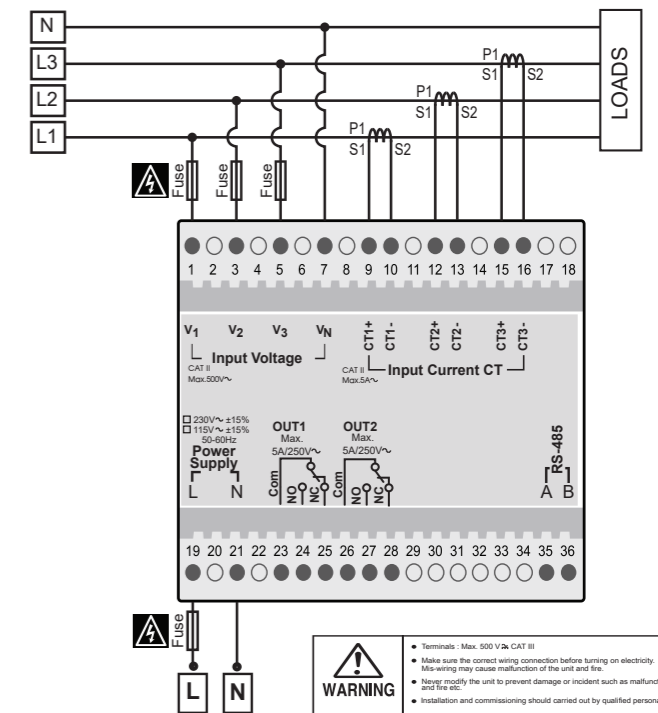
N
L3
L2
L1
LOADS
P1
S1
S2
P1
S1
S2
P1
S1
S2
Fuse
Fuse
Fuse
1 2 3 4 5 6 7 8 9 10 11 12 13 14 15 16 17 18
$V_1$ $V_2$ $V_3$ $V_N$
Input Voltage
CAT II
Max.500V~
CT1+ CT1- CT2+ CT2- CT3+ CT3-
CAT II
Max.5A~
Input Current CT
□ 230V~ ±15%
□ 115V~ ±15%
50-60Hz
Power Supply
L N
OUT1
Max.
5A/250V~
Com NO NC
OUT2
Max.
5A/250V~
Com NO NC
RS-485
A B
19 20 21 22 23 24 25 26 27 28 29 30 31 32 33 34 35 36
Fuse
L
N
WARNING
• Terminals : Max. 500 V~ CAT III
• Make sure the correct wiring connection before turning on electricity. Mis-wiring may cause malfunction of the unit and fire.
• Never modify the unit to prevent damage or incident such as malfunc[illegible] and fire etc.
• Installation and commissioning should carried out by qualified person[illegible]